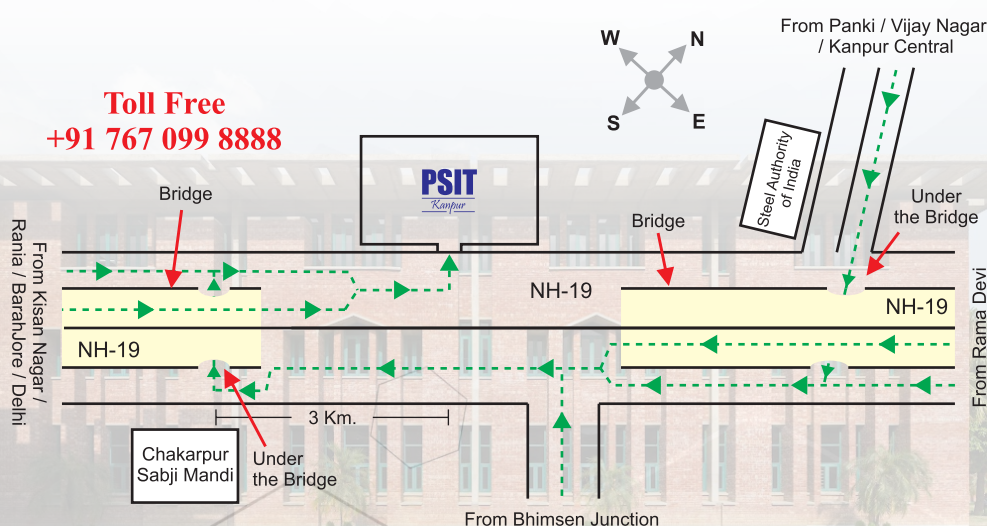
Toll Free
+91 767 099 8888

W
N
S
E

From Panki / Vijay Nagar / Kanpur Central

PSIT
Kanpur

Steel Authority of India

Bridge

Bridge

Under the Bridge

From Kisan Nagar / Rania / BarahJore / Delhi

NH-19

NH-19

NH-19

From Rama Devi

3 Km.

Chakarpur Sabji Mandi

Under the Bridge

From Bhimsen Junction